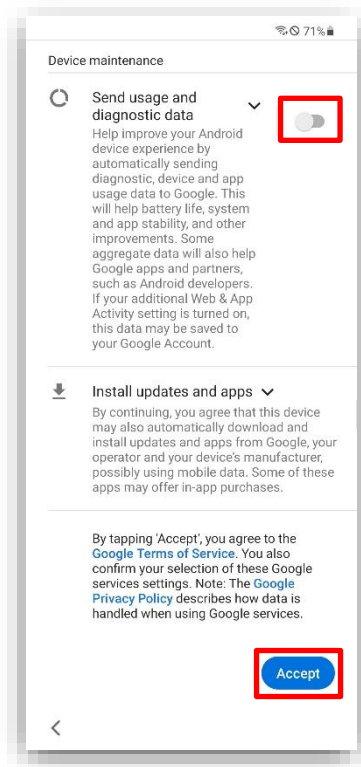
71%

Device maintenance

Send usage and diagnostic data

Help improve your Android device experience by automatically sending diagnostic, device and app usage data to Google. This will help battery life, system and app stability, and other improvements. Some aggregate data will also help Google apps and partners, such as Android developers. If your additional Web & App Activity setting is turned on, this data may be saved to your Google Account.

Install updates and apps

By continuing, you agree that this device may also automatically download and install updates and apps from Google, your operator and your device's manufacturer, possibly using mobile data. Some of these apps may offer in-app purchases.

By tapping 'Accept', you agree to the Google Terms of Service. You also confirm your selection of these Google services settings. Note: The Google Privacy Policy describes how data is handled when using Google services.

Accept

<